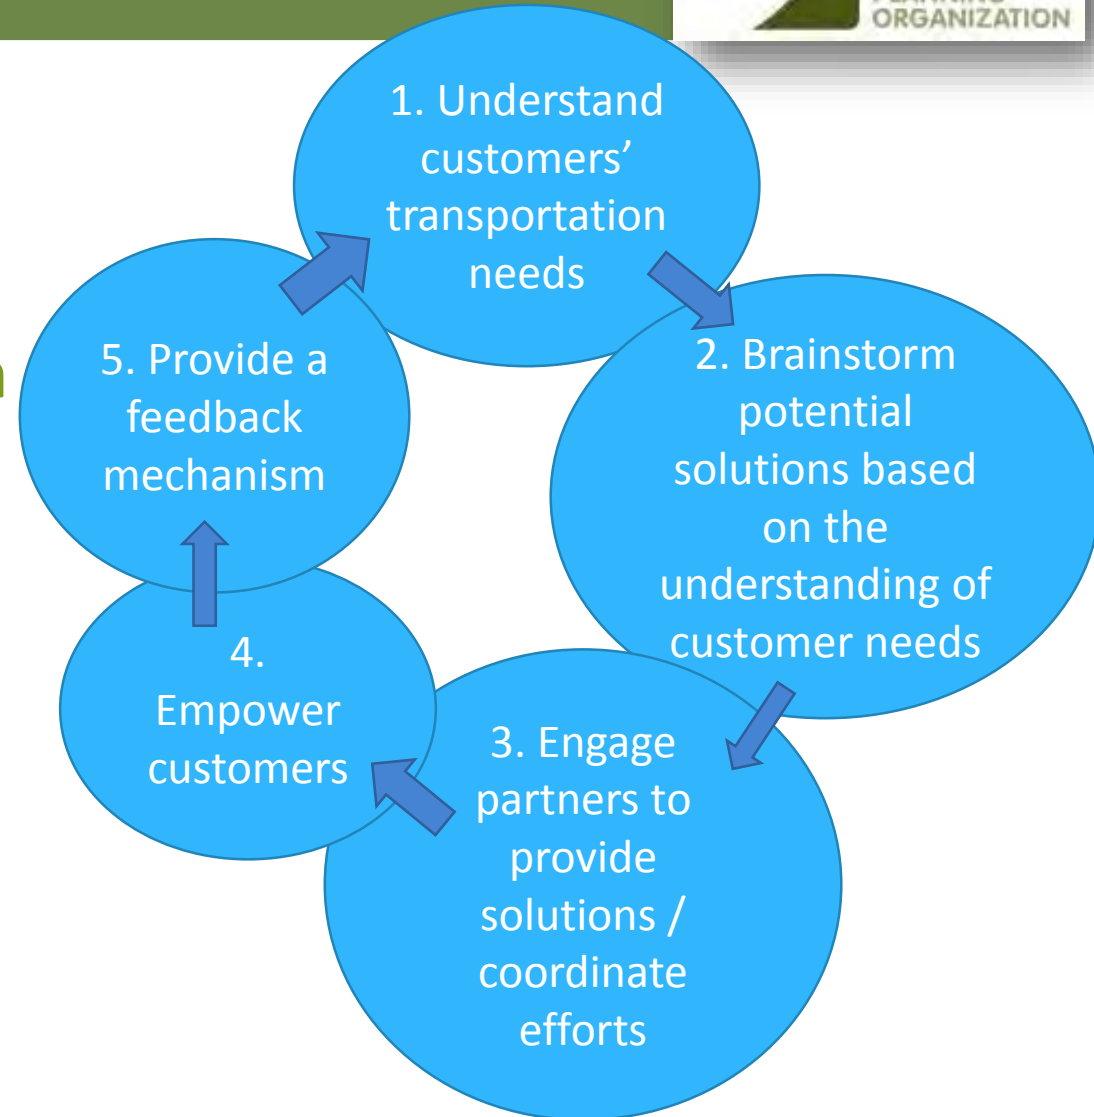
ORGANIZATION

1. Understand customers' transportation needs

2. Brainstorm potential solutions based on the understanding of customer needs

3. Engage partners to provide solutions / coordinate efforts

4. Empower customers

5. Provide a feedback mechanism